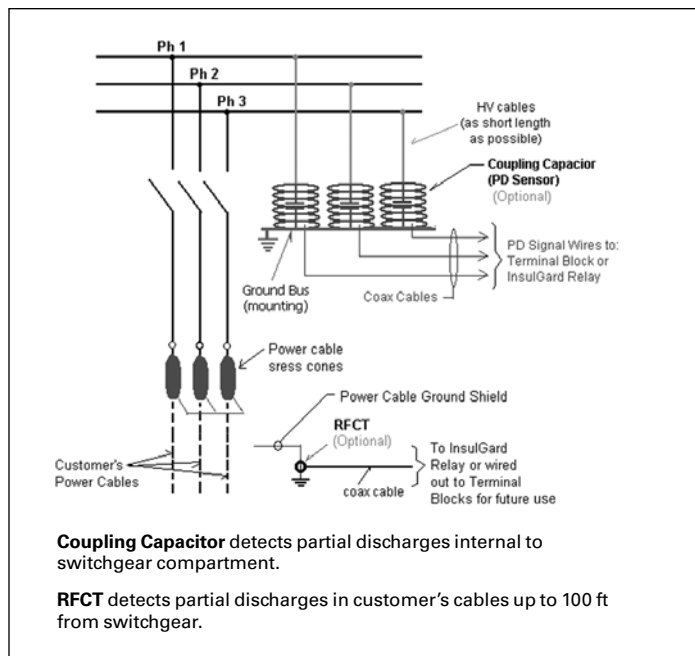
Ph 1
Ph 2
Ph 3

HV cables (as short length as possible)

Coupling Capacior (PD Sensor) (Optional)

PD Signal Wires to: Terminal Block or InsulGard Relay

Ground Bus (mounting)

Coax Cables

Power cable sress cones

Power Cable Ground Shield

RFCT (Optional)

To InsulGard Relay or wired out to Terminal Blocks for future use

Customer's Power Cables

coax cable

**Coupling Capacitor** detects partial discharges internal to switchgear compartment.

**RFCT** detects partial discharges in customer's cables up to 100 ft from switchgear.